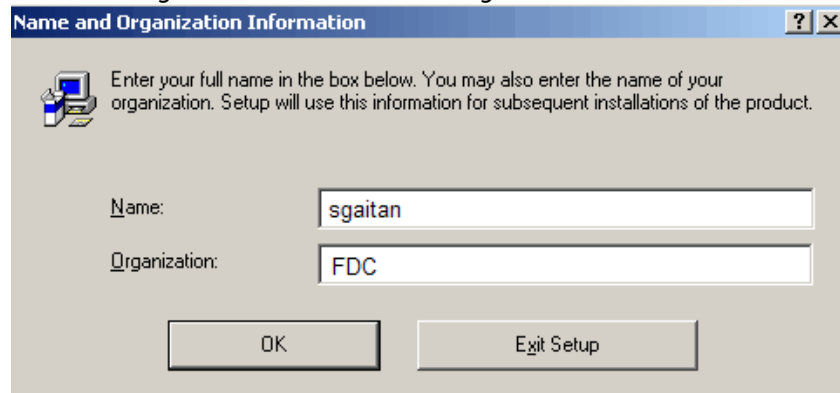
Name and Organization Information

?
×

Enter your full name in the box below. You may also enter the name of your organization. Setup will use this information for subsequent installations of the product.

Name:
sgaitan

Organization:
FDC

OK

Exit Setup